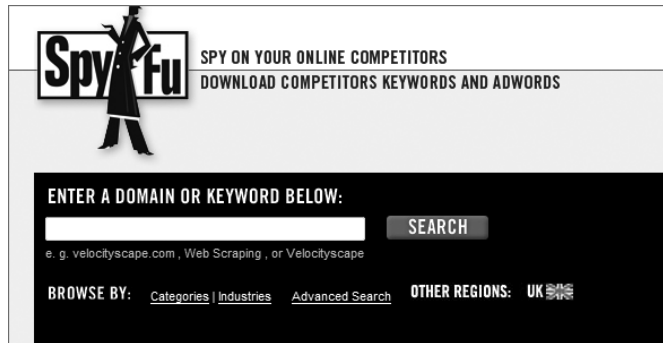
SpyFu

SPY ON YOUR ONLINE COMPETITORS
DOWNLOAD COMPETITORS KEYWORDS AND ADWORDS

ENTER A DOMAIN OR KEYWORD BELOW:

SEARCH

e. g. velocityscape.com , Web Scraping , or Velocityscape

BROWSE BY: Categories | Industries Advanced Search OTHER REGIONS: UK